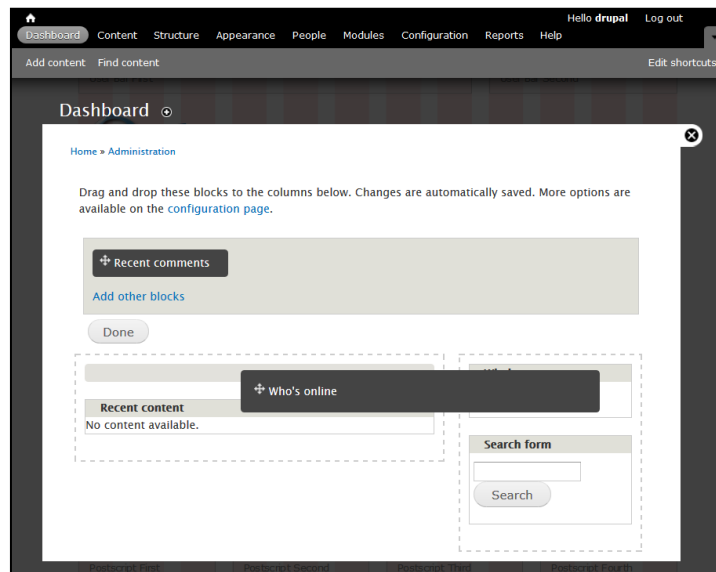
Dashboard Content Structure Appearance People Modules Configuration Reports Help

Hello **drupal** Log out

Add content Find content

Edit shortcuts

Dashboard

Home » Administration

Drag and drop these blocks to the columns below. Changes are automatically saved. More options are available on the configuration page.

Recent comments

Add other blocks

Done

Who's online

Recent content

No content available.

Search form

Search

Postscript First Postscript Second Postscript Third Postscript Fourth